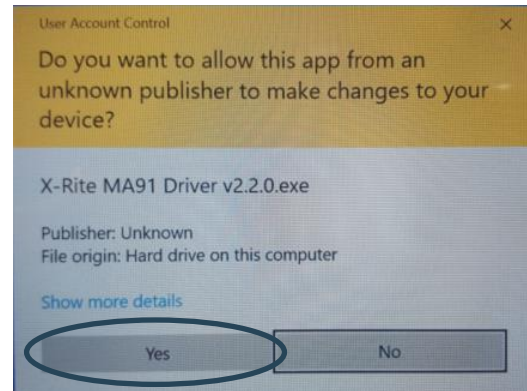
User Account Control

×

Do you want to allow this app from an unknown publisher to make changes to your device?

X-Rite MA91 Driver v2.2.0.exe

Publisher: Unknown
File origin: Hard drive on this computer

Show more details

Yes

No